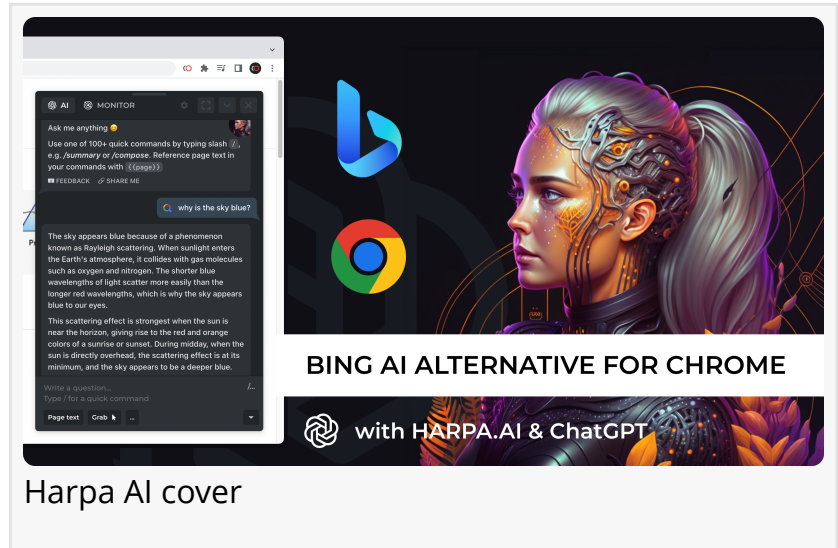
AI MONITOR

Ask me anything 😊

Use one of 100+ quick commands by typing slash /, e.g. /summary or /compose. Reference page text in your commands with {{page}}

FEEDBACK SHARE ME

why is the sky blue?

The sky appears blue because of a phenomenon known as Rayleigh scattering. When sunlight enters the Earth's atmosphere, it collides with gas molecules such as oxygen and nitrogen. The shorter blue wavelengths of light scatter more easily than the longer red wavelengths, which is why the sky appears blue to our eyes.

This scattering effect is strongest when the sun is near the horizon, giving rise to the red and orange colors of a sunrise or sunset. During midday, when the sun is directly overhead, the scattering effect is at its minimum, and the sky appears to be a deeper blue.

Write a question...
Type / for a quick command

Page text Grab ...

BING AI ALTERNATIVE FOR CHROME

with HARPA.AI & ChatGPT

Harpa AI cover